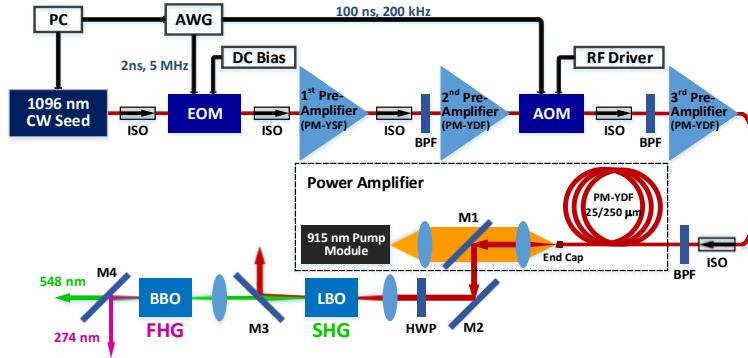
PC

AWG

100 ns, 200 kHz

2ns, 5 MHz

DC Bias

RF Driver

1096 nm CW Seed

ISO

EOM

ISO

$1^{st}$ Pre-Amplifier (PM-YSF)

ISO

BPF

$2^{nd}$ Pre-Amplifier (PM-YDF)

AOM

ISO

BPF

$3^{rd}$ Pre-Amplifier (PM-YDF)

Power Amplifier

PM-YDF 25/250 μm

M1

915 nm Pump Module

End Cap

BPF

ISO

548 nm

M4

BBO

M3

LBO

HWP

M2

274 nm

FHG

SHG